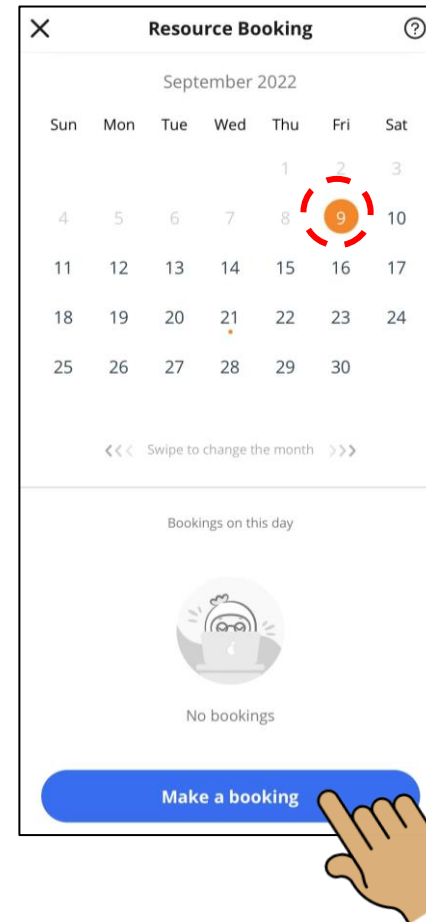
×
Resource Booking
?

September 2022

| Sun | Mon | Tue | Wed | Thu | Fri | Sat |
|---|---|---|---|---|---|---|
| | | | | 1 | 2 | 3 |
| 4 | 5 | 6 | 7 | 8 | 9 | 10 |
| 11 | 12 | 13 | 14 | 15 | 16 | 17 |
| 18 | 19 | 20 | 21 | 22 | 23 | 24 |
| 25 | 26 | 27 | 28 | 29 | 30 | |

<<< Swipe to change the month >>>

Bookings on this day

No bookings

Make a booking